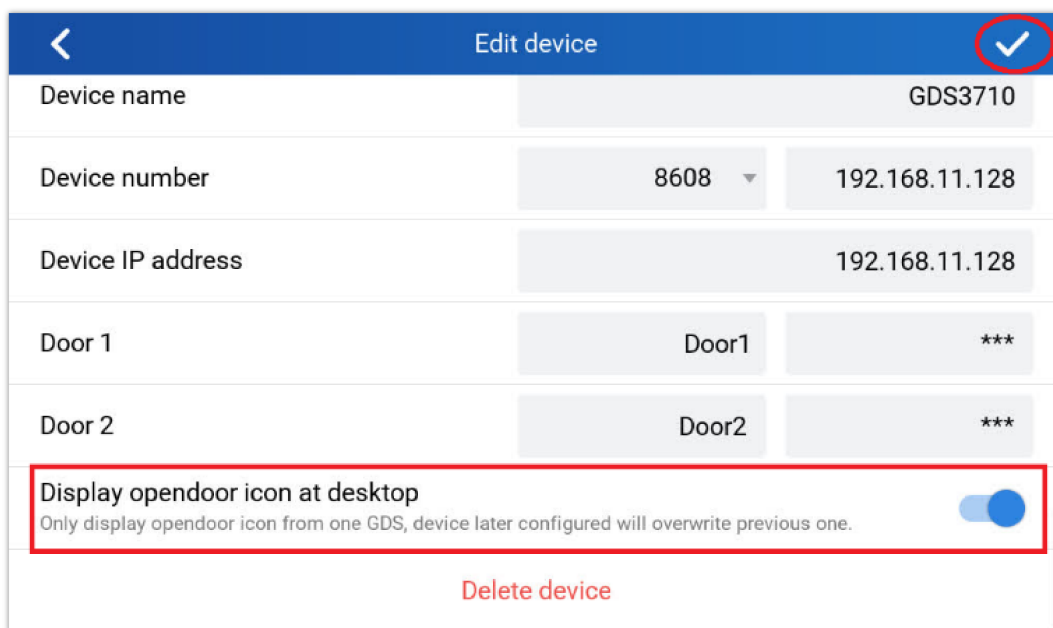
Edit device

Device name GDS3710

Device number 8608 192.168.11.128

Device IP address 192.168.11.128

Door 1 Door1 ***

Door 2 Door2 ***

Display opendoor icon at desktop
Only display opendoor icon from one GDS, device later configured will overwrite previous one.

Delete device